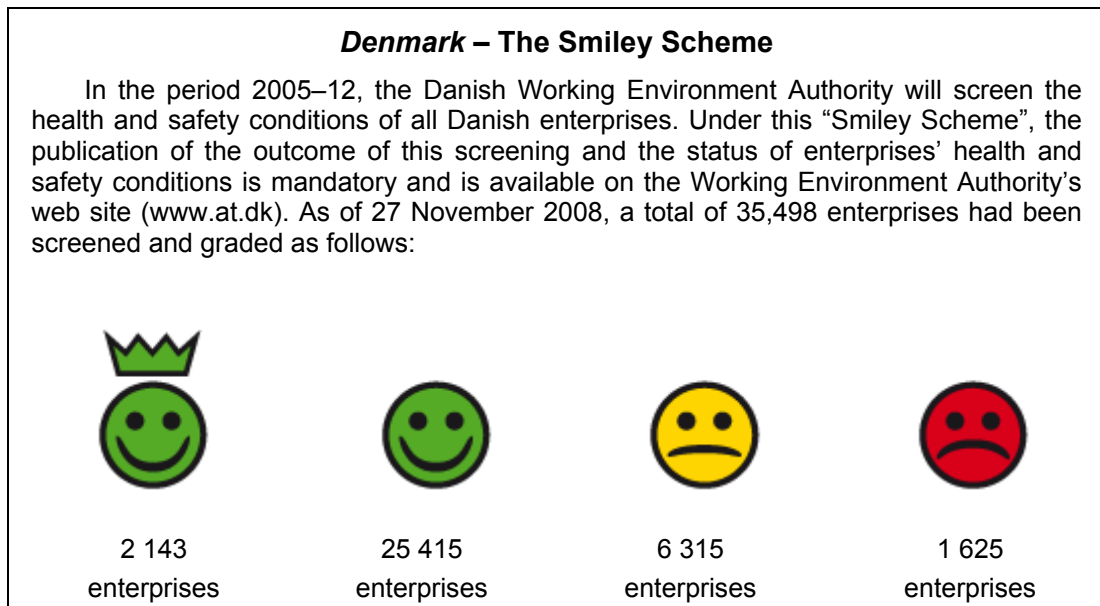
***Denmark* – The Smiley Scheme**

In the period 2005–12, the Danish Working Environment Authority will screen the health and safety conditions of all Danish enterprises. Under this “Smiley Scheme”, the publication of the outcome of this screening and the status of enterprises’ health and safety conditions is mandatory and is available on the Working Environment Authority’s web site (www.at.dk). As of 27 November 2008, a total of 35,498 enterprises had been screened and graded as follows:

2 143 enterprises

25 415 enterprises

6 315 enterprises

1 625 enterprises